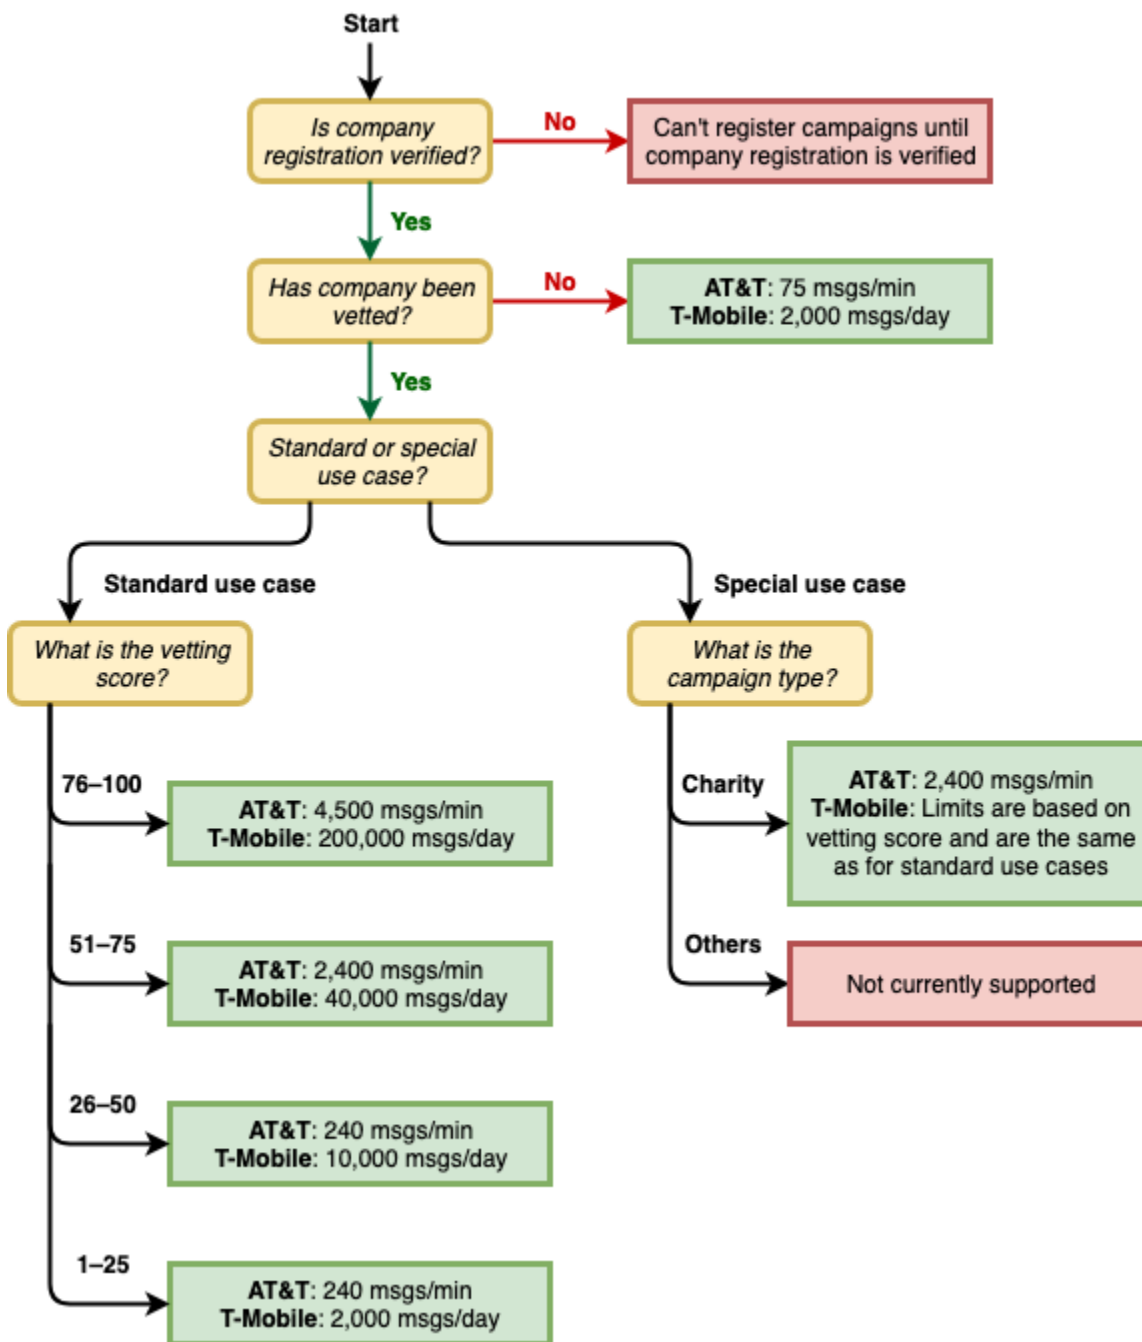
Start

Is company registration verified?

No

Can't register campaigns until company registration is verified

Yes

Has company been vetted?

No

AT&T: 75 msgs/min
T-Mobile: 2,000 msgs/day

Yes

Standard or special use case?

Standard use case

Special use case

What is the vetting score?

What is the campaign type?

76–100

AT&T: 4,500 msgs/min
T-Mobile: 200,000 msgs/day

51–75

AT&T: 2,400 msgs/min
T-Mobile: 40,000 msgs/day

26–50

AT&T: 240 msgs/min
T-Mobile: 10,000 msgs/day

1–25

AT&T: 240 msgs/min
T-Mobile: 2,000 msgs/day

Charity

AT&T: 2,400 msgs/min
T-Mobile: Limits are based on vetting score and are the same as for standard use cases

Others

Not currently supported